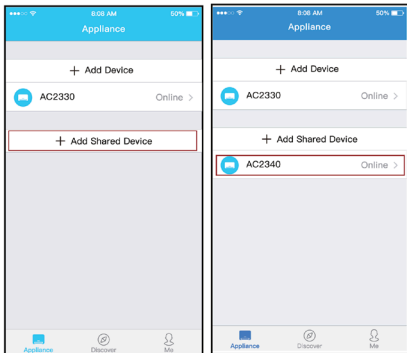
8:06 AM
50%
Appliance
+ Add Device
AC2330
Online >
+ Add Shared Device
Appliance
Discover
Me

8:06 AM
50%
Appliance
+ Add Device
AC2330
Online >
+ Add Shared Device
AC2340
Online >
Appliance
Discover
Me